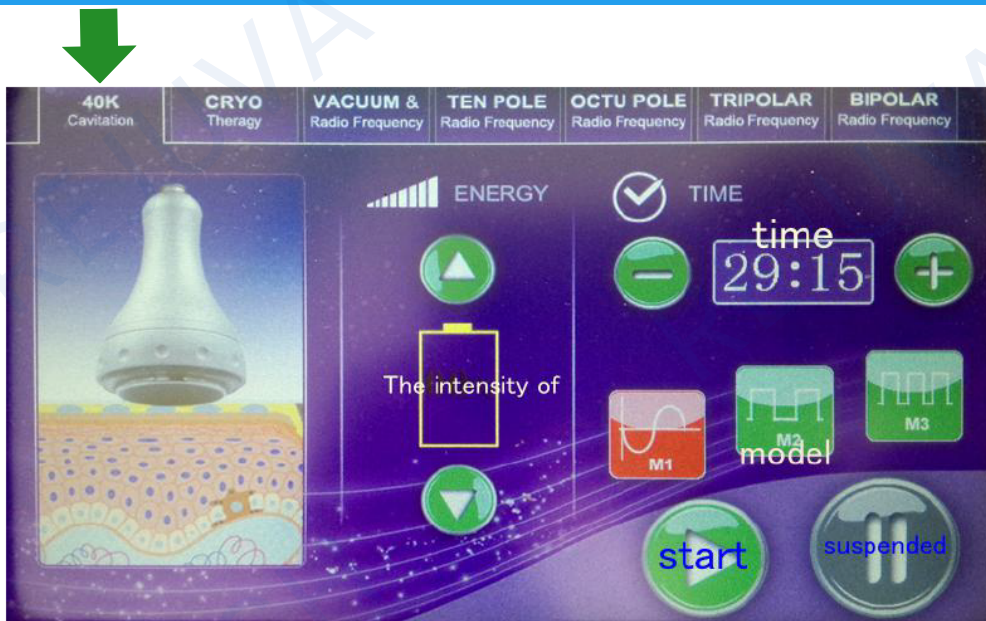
40K Cavitation

CRYO Therapy

VACUUM & Radio Frequency

TEN POLE Radio Frequency

OCTU POLE Radio Frequency

TRIPOLAR Radio Frequency

BIPOLAR Radio Frequency

ENERGY

TIME

time

29:15

The intensity of

M1

M2

M3

model

start

suspended